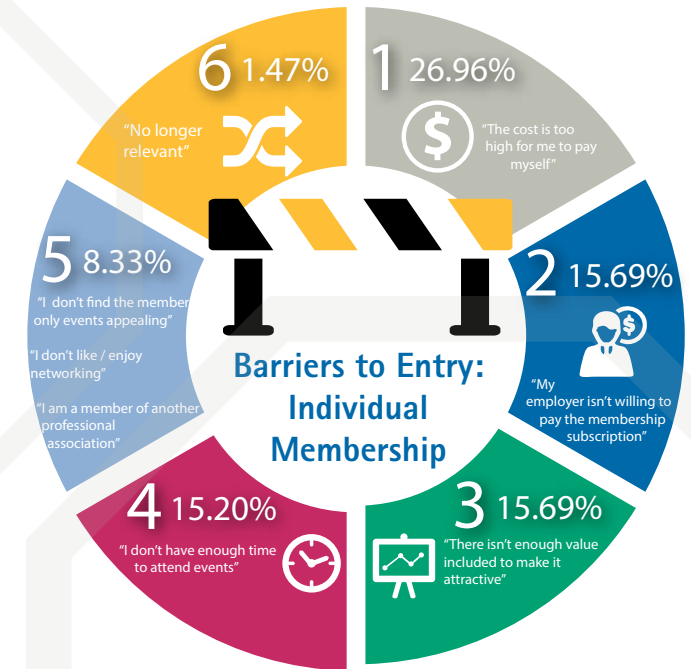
6 1.47%

"No longer relevant"

1 26.96%

"The cost is too high for me to pay myself"

5 8.33%

"I don't find the member only events appealing"

"I don't like / enjoy networking"

"I am a member of another professional association"

2 15.69%

"My employer isn't willing to pay the membership subscription"

Barriers to Entry: Individual Membership

4 15.20%

"I don't have enough time to attend events"

3 15.69%

"There isn't enough value included to make it attractive"